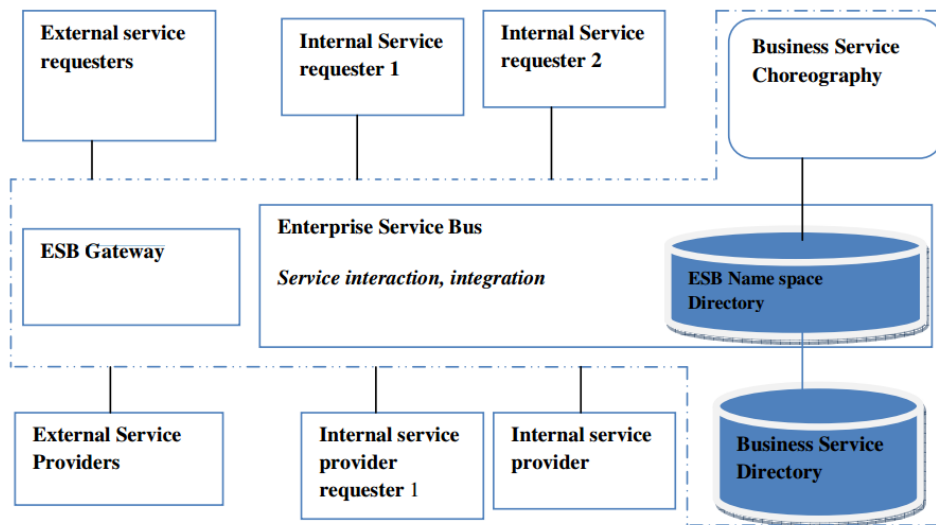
External service requesters

Internal Service requester 1

Internal Service requester 2

Business Service Choreography

ESB Gateway

Enterprise Service Bus

*Service interaction, integration*

ESB Name space Directory

External Service Providers

Internal service provider requester 1

Internal service provider

Business Service Directory